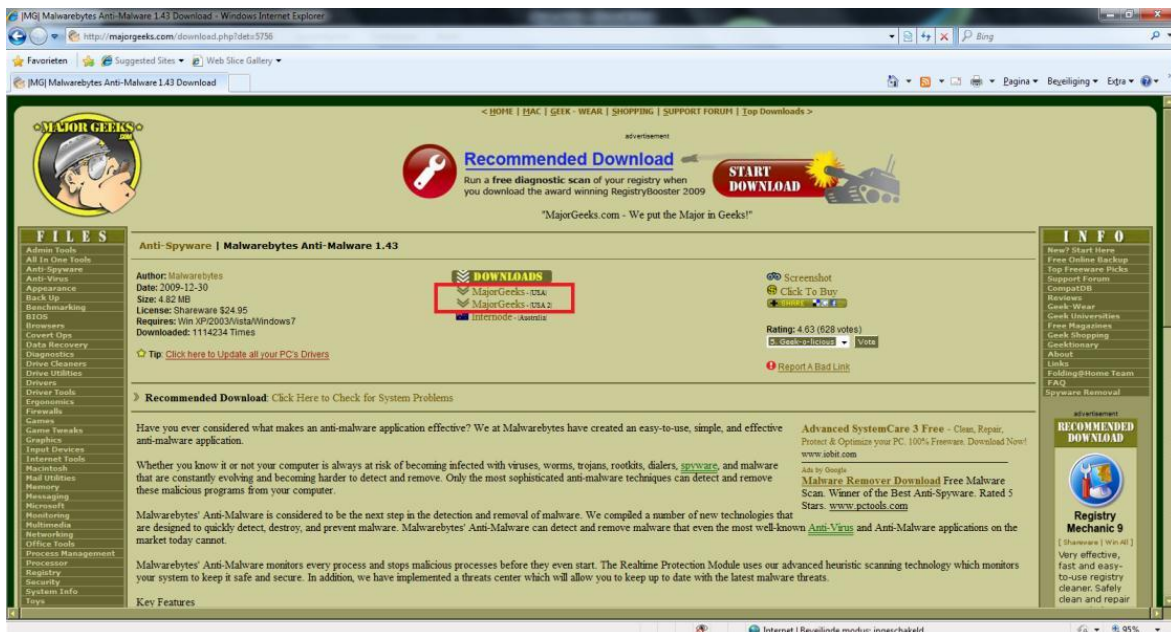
[MG] Malwarebytes Anti-Malware 1.43 Download - Windows Internet Explorer

http://majorgeeks.com/download.php?det=5756

Bing

Favorieten | Suggested Sites ▾ | Web Slice Gallery ▾

[MG] Malwarebytes Anti-Malware 1.43 Download

Pagina ▾ Beveiliging ▾ Extra ▾

< HOME | MAC | GEEK - WEAR | SHOPPING | SUPPORT FORUM | Top Downloads >

MAJOR GEEKS

advertisement

Recommended Download

Run a free diagnostic scan of your registry when you download the award winning RegistryBooster 2009

START DOWNLOAD

"MajorGeeks.com - We put the Major in Geeks!"

FILES

Admin Tools
All In One Tools
Anti-Spyware
Anti-Virus
Appearance
Back Up
Benchmarking
BIOS
Browsers
Covert Ops
Data Recovery
Diagnostics
Drive Cleaners
Drive Utilities
Drivers
Driver Tools
Ergonomics
Firewalls
Games
Game Tweaks
Graphics
Input Devices
Internet Tools
Macintosh
Mail Utilities
Memory
Messaging
Microsoft
Monitoring
Multimedia
Networking
Office Tools
Process Management
Processor
Registry
Security
System Info
Toys

Anti-Spyware | Malwarebytes Anti-Malware 1.43

Author: Malwarebytes
Date: 2009-12-30
Size: 4.82 MB
License: Shareware $24.95
Requires: Win XP/2003/Vista/Windows7
Downloaded: 1114234 Times

Tip: Click here to Update all your PC's Drivers

DOWNLOADS
MajorGeeks - (USA)
MajorGeeks - (USA 2)
Internode - (Australia)

Screenshot
Click To Buy
SHARE

Rating: 4.63 (628 votes)
5. Geek-a-licious Vote

Report A Bad Link

Recommended Download: Click Here to Check for System Problems

Have you ever considered what makes an anti-malware application effective? We at Malwarebytes have created an easy-to-use, simple, and effective anti-malware application.

Whether you know it or not your computer is always at risk of becoming infected with viruses, worms, trojans, rootkits, dialers, spyware, and malware that are constantly evolving and becoming harder to detect and remove. Only the most sophisticated anti-malware techniques can detect and remove these malicious programs from your computer.

Malwarebytes' Anti-Malware is considered to be the next step in the detection and removal of malware. We compiled a number of new technologies that are designed to quickly detect, destroy, and prevent malware. Malwarebytes' Anti-Malware can detect and remove malware that even the most well-known Anti-Virus and Anti-Malware applications on the market today cannot.

Malwarebytes' Anti-Malware monitors every process and stops malicious processes before they even start. The Realtime Protection Module uses our advanced heuristic scanning technology which monitors your system to keep it safe and secure. In addition, we have implemented a threats center which will allow you to keep up to date with the latest malware threats.

Key Features

Advanced SystemCare 3 Free - Clean, Repair, Protect & Optimize your PC. 100% Freeware. Download Now!
www.iobit.com

Ads by Google
Malware Remover Download Free Malware Scan. Winner of the Best Anti-Spyware. Rated 5 Stars. www.pctools.com

INFO

New? Start Here
Free Online Backup
Top Freeware Picks
Support Forum
CompatDB
Reviews
Geek-Wear
Geek Universities
Free Magazines
Geek Shopping
Geektionary
About
Links
Folding@Home Team
FAQ
Spyware Removal

advertisement
RECOMMENDED DOWNLOAD

Registry Mechanic 9
[ Shareware | Win All ]
Very effective, fast and easy-to-use registry cleaner. Safely clean and repair

Internet | Beveiligde modus: ingeschakeld

95%